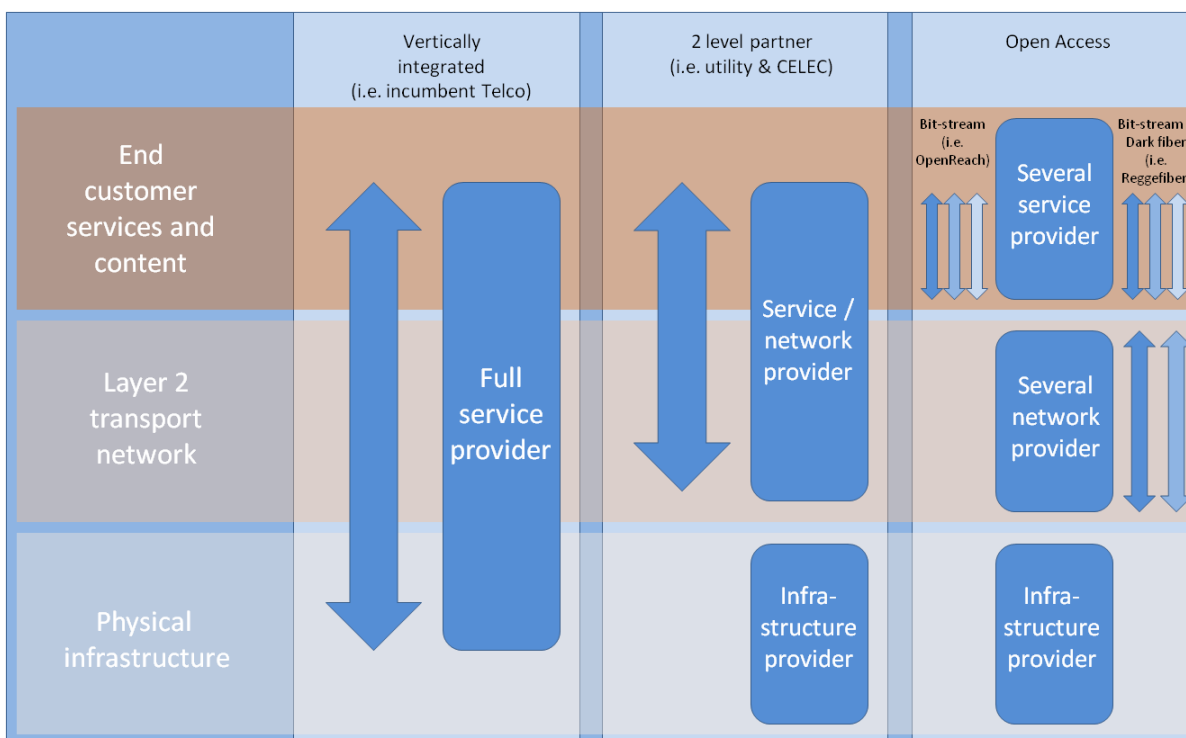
Vertically integrated (i.e. incumbent Telco)

2 level partner (i.e. utility & CELEC)

Open Access

End customer services and content

Layer 2 transport network

Physical infrastructure

Full service provider

Service / network provider

Infra-structure provider

Bit-stream (i.e. OpenReach)

Several service provider

Bit-stream Dark fiber (i.e. Reggefiber

Several network provider

Infra-structure provider